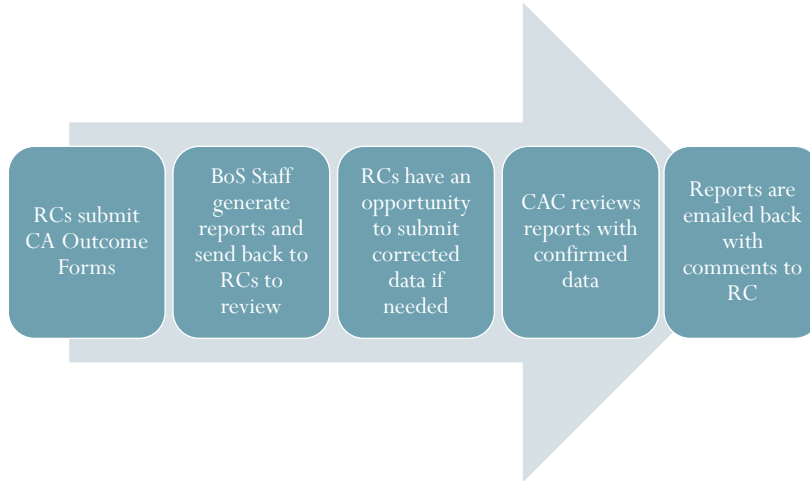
RCs submit CA Outcome Forms

BoS Staff generate reports and send back to RCs to review

RCs have an opportunity to submit corrected data if needed

CAC reviews reports with confirmed data

Reports are emailed back with comments to RC